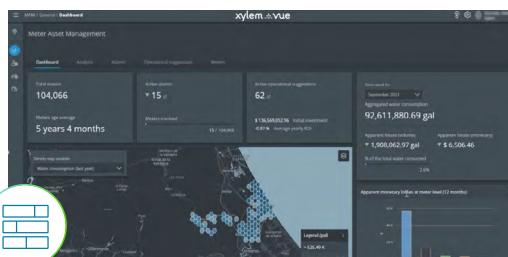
MPM / General / Dashboard

xylem vue

Meter Asset Management

Dashboard Analysis Alarms Operational suggestions Meters

Total meters
104,066

Meters age average
5 years 4 months

Active alarms
▼ 15

Meters involved
15 / 104,066

Active operational suggestions
62

$ 136,569,032.96 Total investment
-0.97 % Average yearly ROI

Data result for
September 2023

Aggregated water consumption
92,611,880.69 gal

Apparent losses (volume)
▼ 1,908,062.97 gal

Apparent losses (monetary)
▼ $ 6,506.46

% of the total water consumed
2.6%

Density map variable
Water consumption (last year)

Legend (gal)
~ 126.49 K

Apparent monetary losses at meter level (12 months)